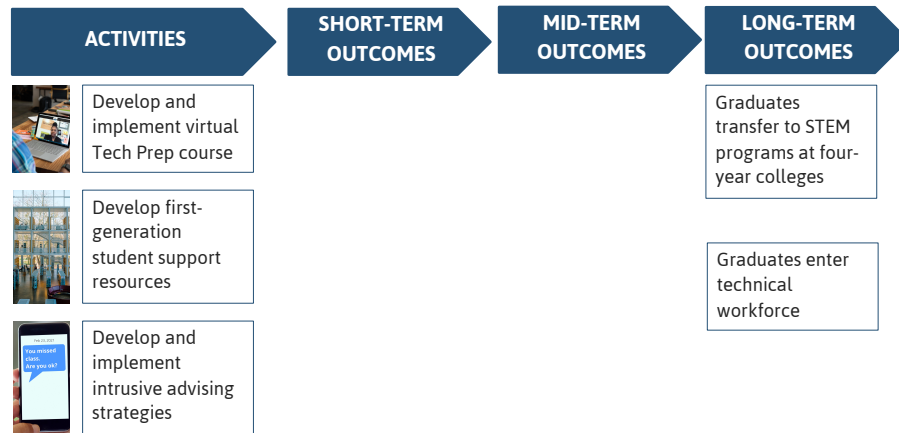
ACTIVITIES

SHORT-TERM OUTCOMES

MID-TERM OUTCOMES

LONG-TERM OUTCOMES

Develop and implement virtual Tech Prep course

Develop first-generation student support resources

Feb 22, 2021

You missed class. Are you ok?

Develop and implement intrusive advising strategies

Graduates transfer to STEM programs at four-year colleges

Graduates enter technical workforce